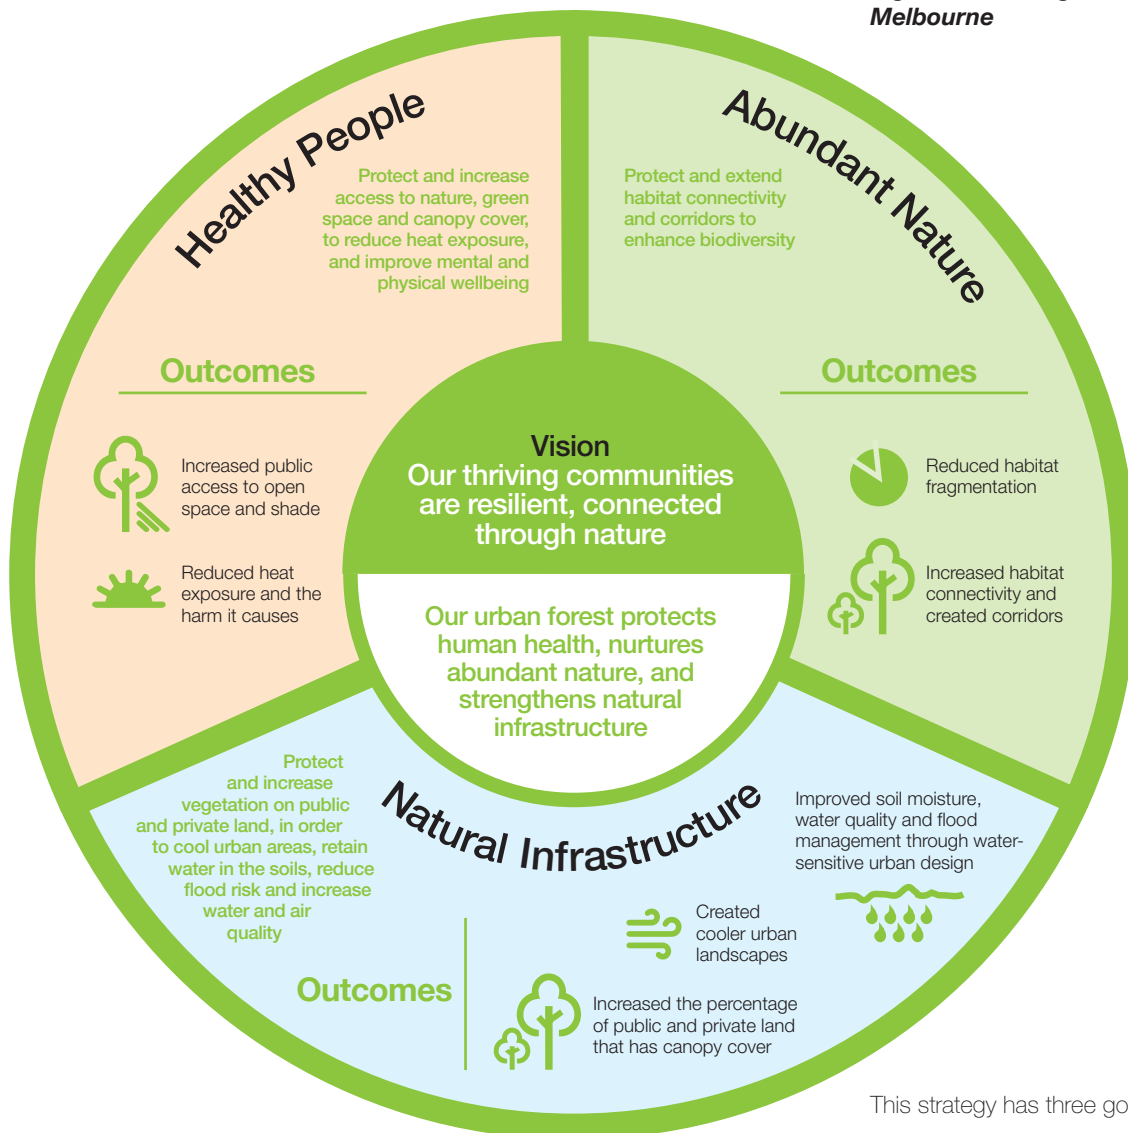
Melbourne

Healthy People

Protect and increase access to nature, green space and canopy cover, to reduce heat exposure, and improve mental and physical wellbeing

Outcomes

Increased public access to open space and shade

Reduced heat exposure and the harm it causes

Abundant Nature

Protect and extend habitat connectivity and corridors to enhance biodiversity

Outcomes

Reduced habitat fragmentation

Increased habitat connectivity and created corridors

Vision
Our thriving communities are resilient, connected through nature

Our urban forest protects human health, nurtures abundant nature, and strengthens natural infrastructure

Natural Infrastructure

Protect and increase vegetation on public and private land, in order to cool urban areas, retain water in the soils, reduce flood risk and increase water and air quality

Outcomes

Improved soil moisture, water quality and flood management through water-sensitive urban design

Created cooler urban landscapes

Increased the percentage of public and private land that has canopy cover

This strategy has three go